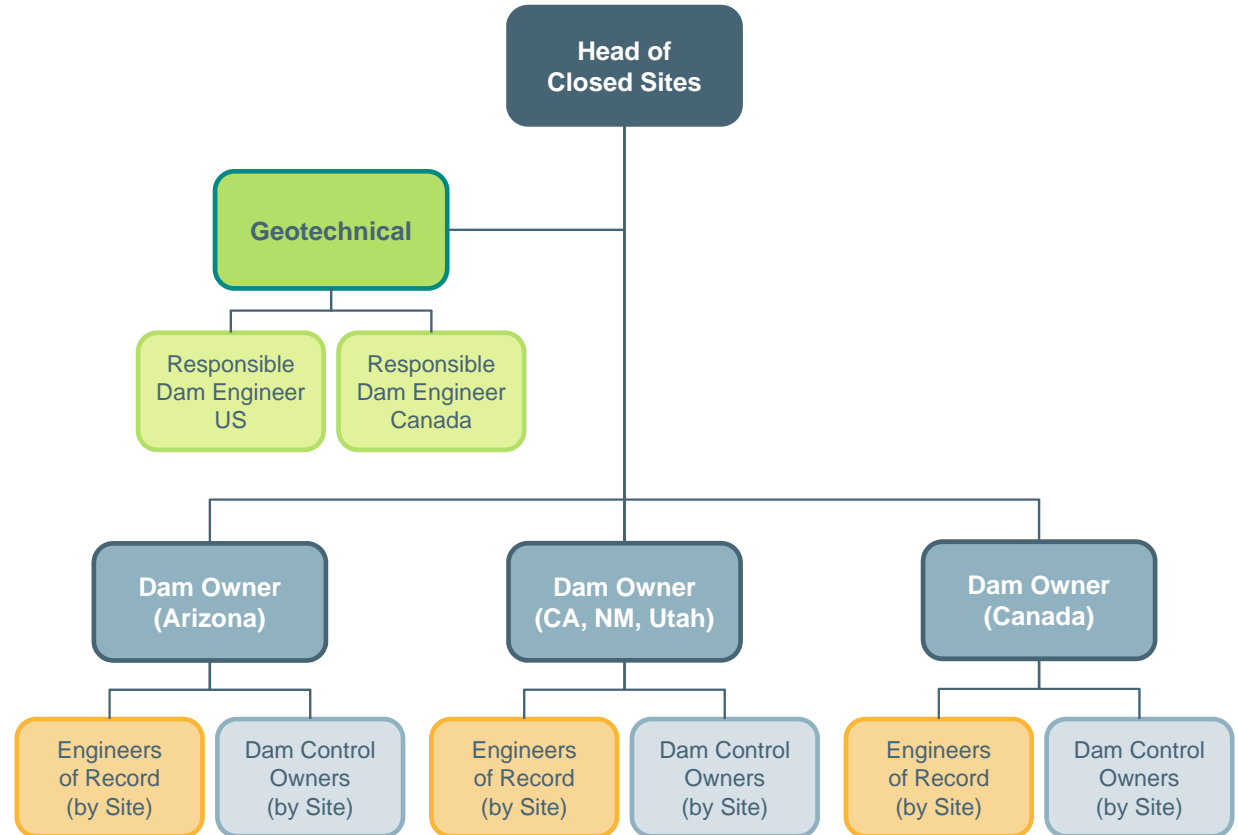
Head of Closed Sites

Geotechnical

Responsible Dam Engineer US

Responsible Dam Engineer Canada

Dam Owner (Arizona)

Dam Owner (CA, NM, Utah)

Dam Owner (Canada)

Engineers of Record (by Site)

Dam Control Owners (by Site)

Engineers of Record (by Site)

Dam Control Owners (by Site)

Engineers of Record (by Site)

Dam Control Owners (by Site)